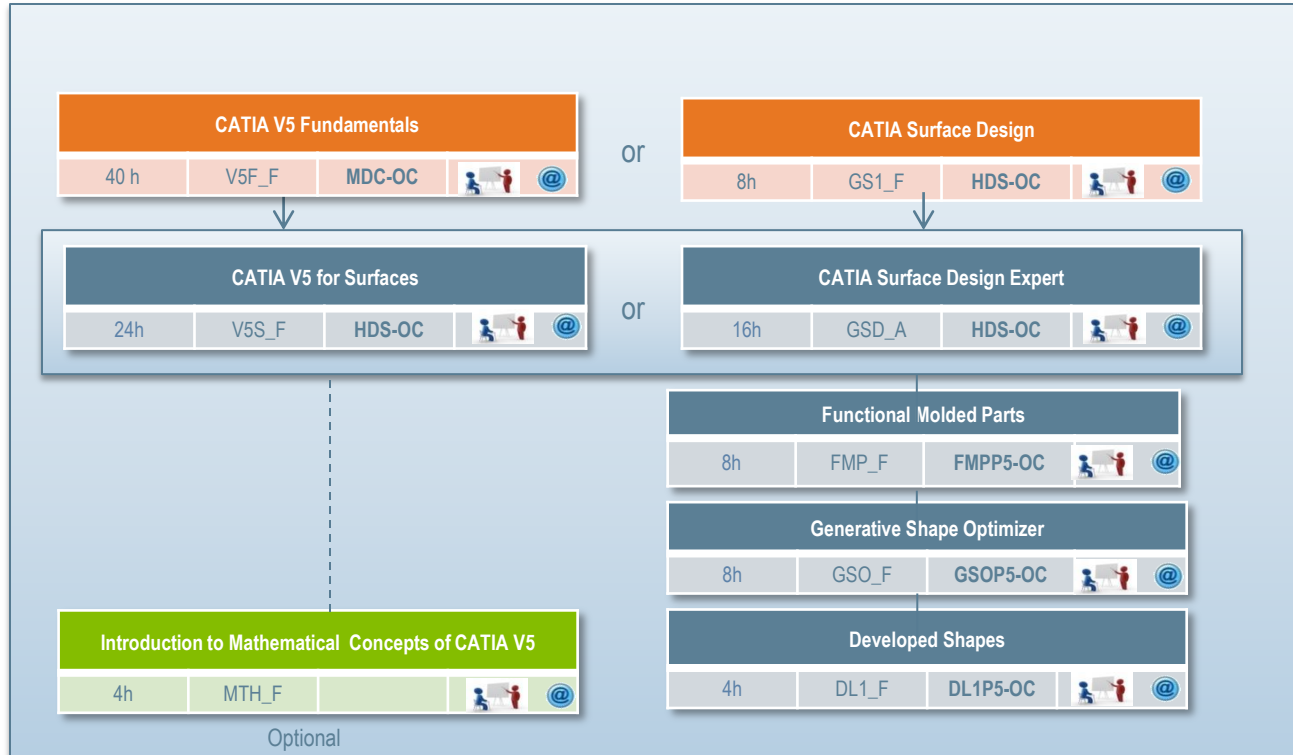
CATIA V5 Fundamentals

| 40 h | V5F_F | MDC-OC | @ |
|---|---|---|---|

or

CATIA Surface Design

| 8h | GS1_F | HDS-OC | @ |
|---|---|---|---|

CATIA V5 for Surfaces

| 24h | V5S_F | HDS-OC | @ |
|---|---|---|---|

or

CATIA Surface Design Expert

| 16h | GSD_A | HDS-OC | @ |
|---|---|---|---|

Functional Molded Parts

| 8h | FMP_F | FMPP5-OC | @ |
|---|---|---|---|

Generative Shape Optimizer

| 8h | GSO_F | GSOP5-OC | @ |
|---|---|---|---|

Introduction to Mathematical Concepts of CATIA V5

| 4h | MTH_F | | @ |
|---|---|---|---|

Optional

Developed Shapes

| 4h | DL1_F | DL1P5-OC | @ |
|---|---|---|---|